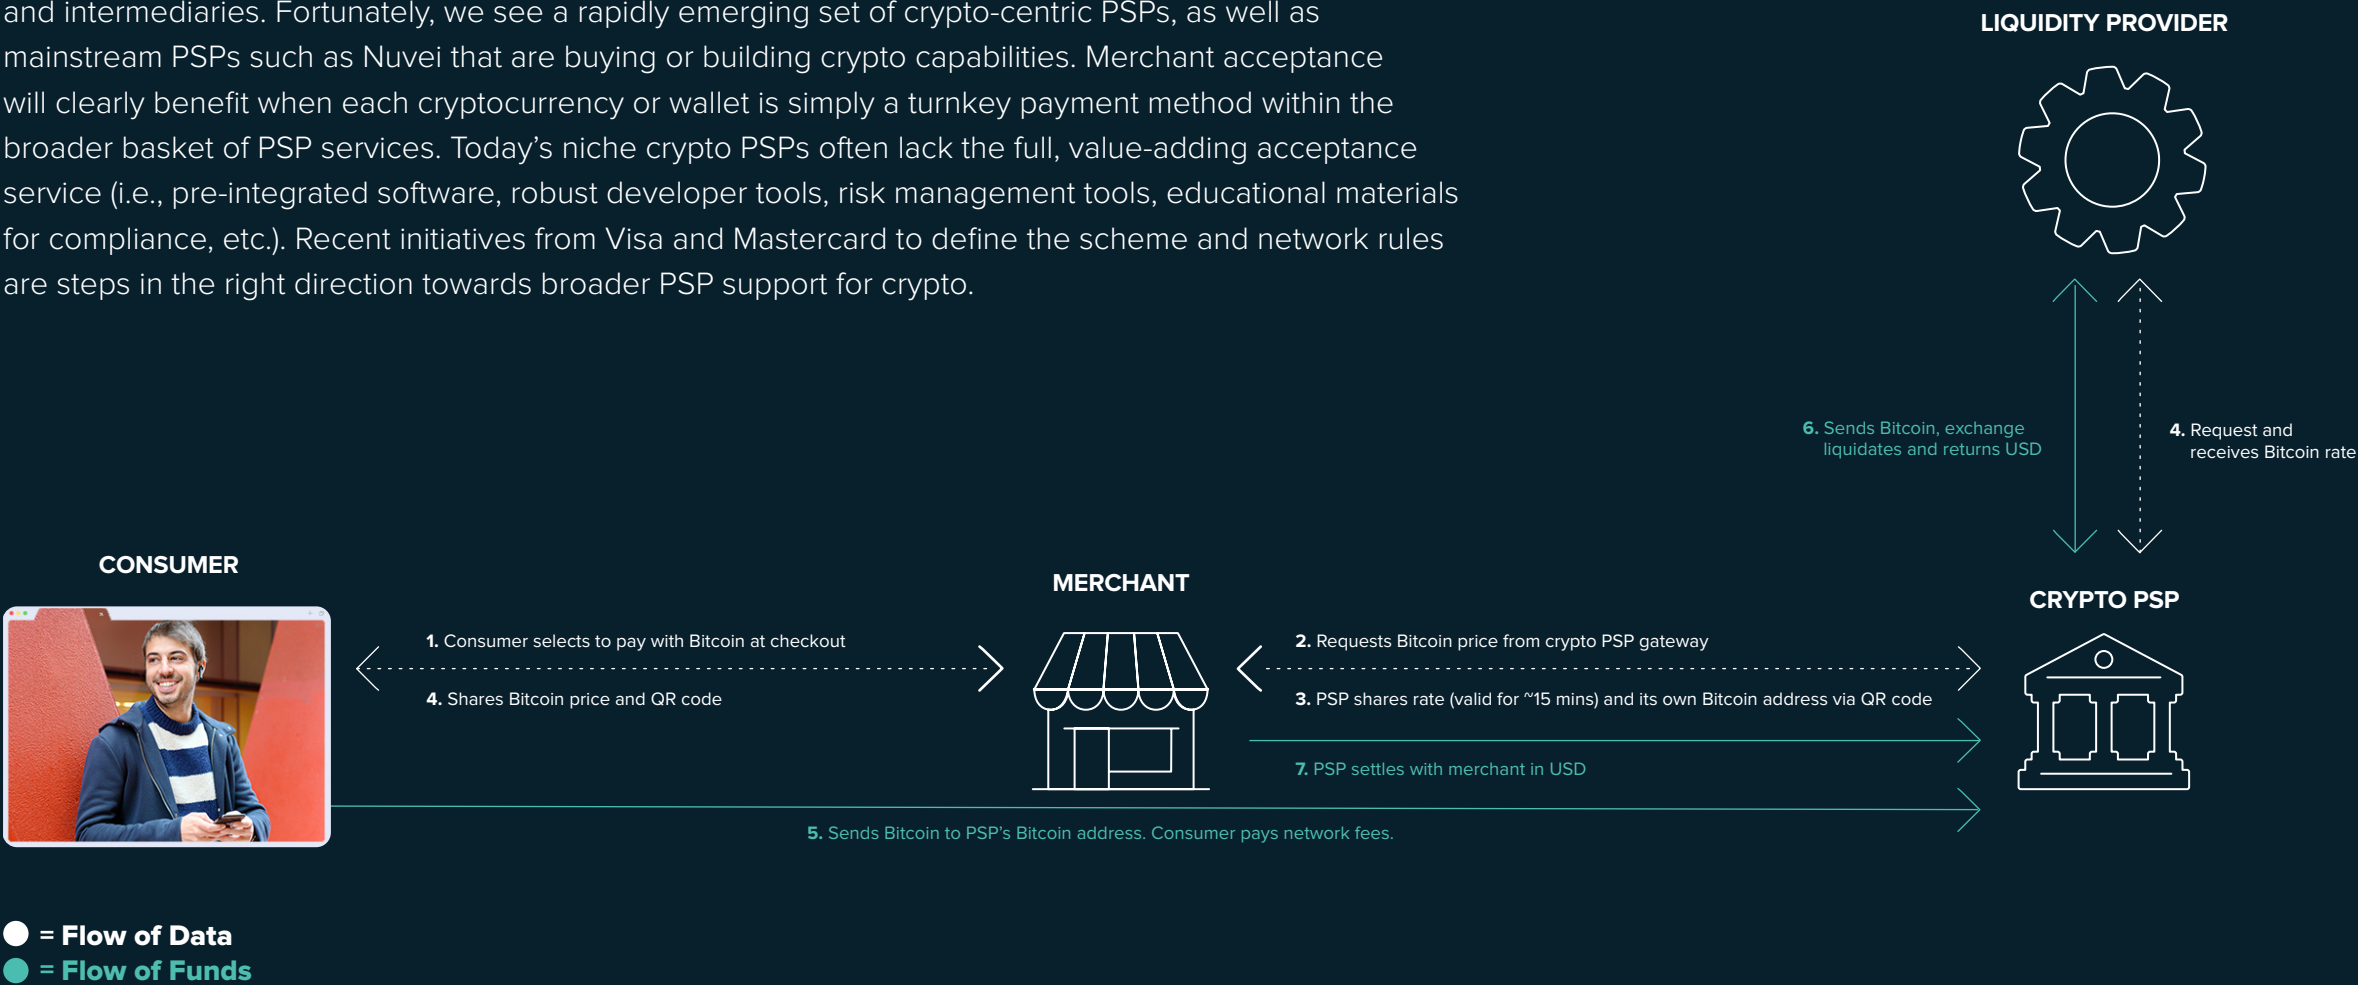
and intermediaries. Fortunately, we see a rapidly emerging set of crypto-centric PSPs, as well as mainstream PSPs such as Nuvei that are buying or building crypto capabilities. Merchant acceptance will clearly benefit when each cryptocurrency or wallet is simply a turnkey payment method within the broader basket of PSP services. Today's niche crypto PSPs often lack the full, value-adding acceptance service (i.e., pre-integrated software, robust developer tools, risk management tools, educational materials for compliance, etc.). Recent initiatives from Visa and Mastercard to define the scheme and network rules are steps in the right direction towards broader PSP support for crypto.

LIQUIDITY PROVIDER

6. Sends Bitcoin, exchange liquidates and returns USD

4. Request and receives Bitcoin rate

CONSUMER

MERCHANT

CRYPTO PSP

1. Consumer selects to pay with Bitcoin at checkout

4. Shares Bitcoin price and QR code

2. Requests Bitcoin price from crypto PSP gateway

3. PSP shares rate (valid for ~15 mins) and its own Bitcoin address via QR code

7. PSP settles with merchant in USD

5. Sends Bitcoin to PSP's Bitcoin address. Consumer pays network fees.

= Flow of Data

= Flow of Funds